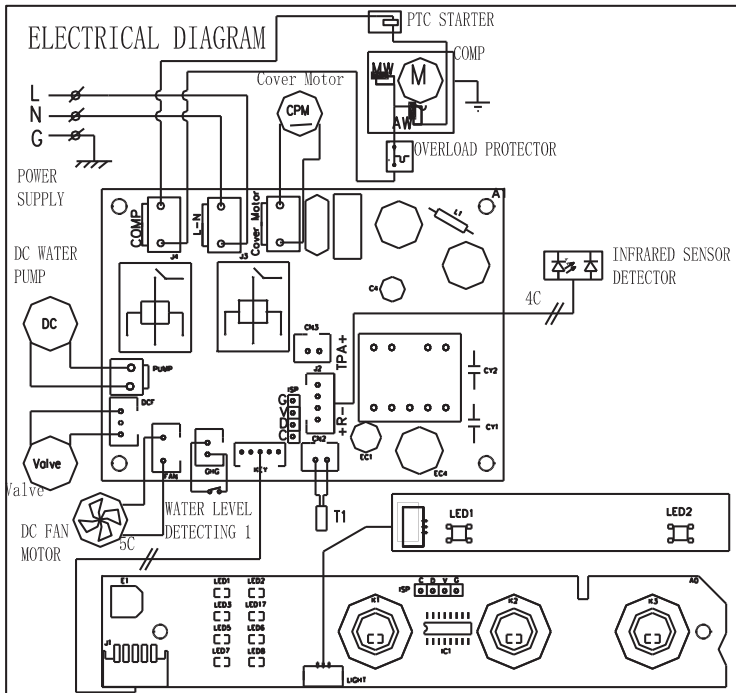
ELECTRICAL DIAGRAM

PTC STARTER

COMP

MW

M

AW

Cover Motor

CPM

OVERLOAD PROTECTOR

L

N

G

POWER SUPPLY

A1

COMP

L-N

Cover Motor

J4

J3

L1

DC WATER PUMP

DC

INFRARED SENSOR DETECTOR

4C

C4

CN3

TPA+

J2

ISP

G

V

D

C

+R-

CY2

CY1

PUMP

DCF

EC1

EC4

CN2

Valve

FAN

CHG

KEY

Valve

DC FAN MOTOR

WATER LEVEL DETECTING 1

5C

T1

LED1

LED2

MOTOR

E1

LED1

LED2

LED3

LED17

LED5

LED6

LED7

LED8

ISP

C D V G

K1

K2

K3

A0

IC1

J1

LIGHT